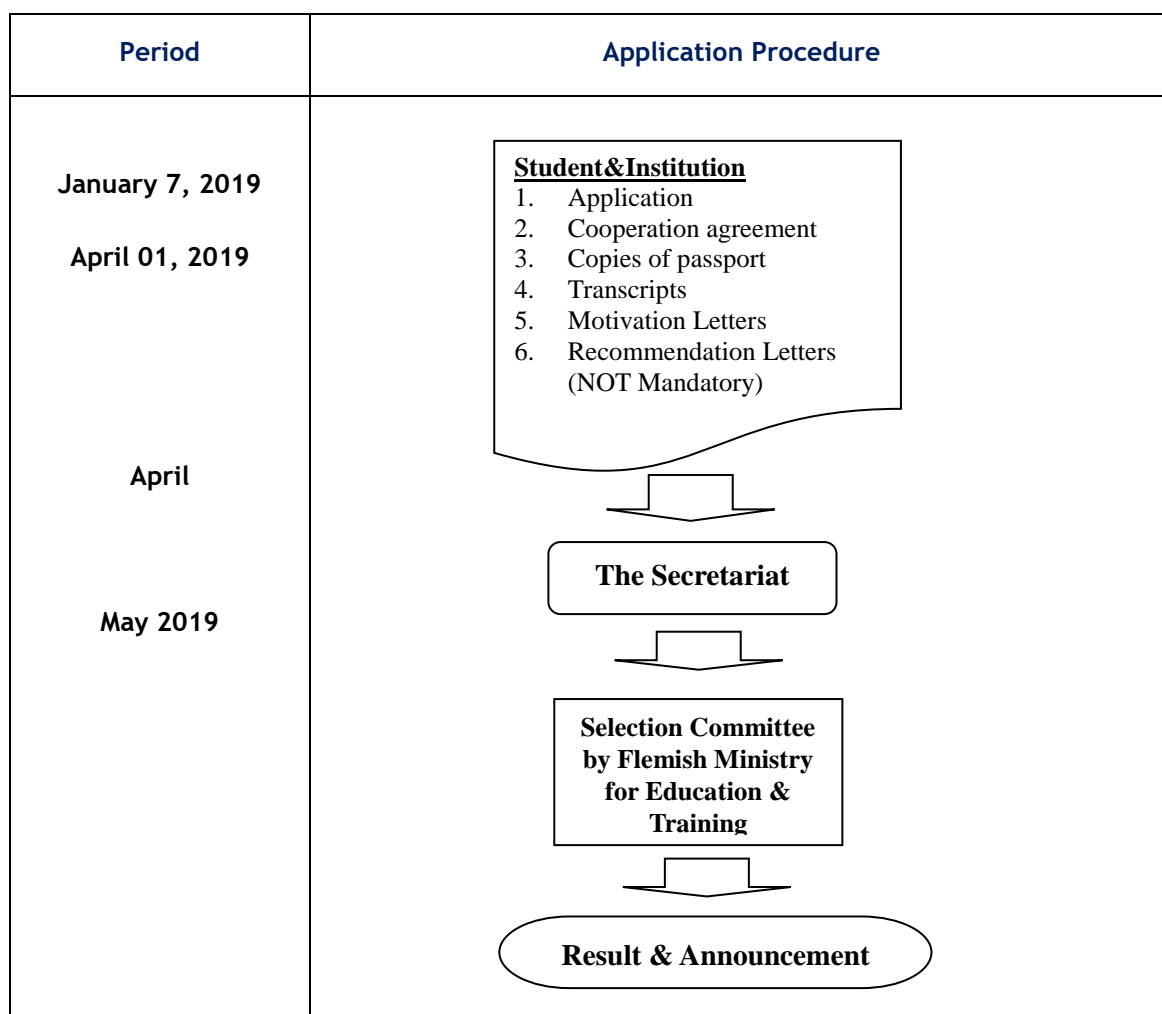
| Period | Application Procedure |
|---|---|
| January 7, 2019<br><br>April 01, 2019<br><br>April<br><br>May 2019 | **Student&Institution**<br>1. Application<br>2. Cooperation agreement<br>3. Copies of passport<br>4. Transcripts<br>5. Motivation Letters<br>6. Recommendation Letters (NOT Mandatory)<br><br>The Secretariat<br><br>Selection Committee by Flemish Ministry for Education & Training<br><br>Result & Announcement |